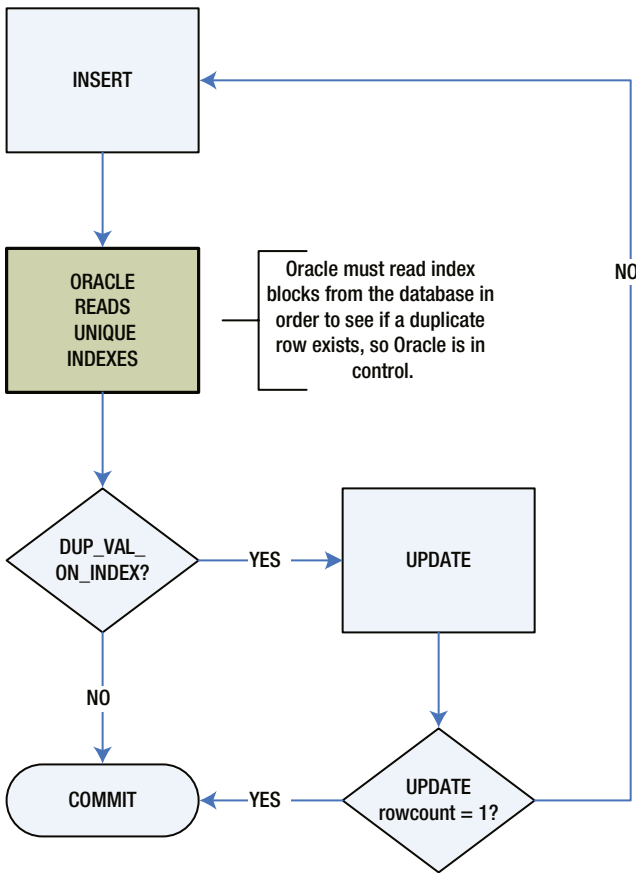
INSERT

ORACLE READS UNIQUE INDEXES

Oracle must read index blocks from the database in order to see if a duplicate row exists, so Oracle is in control.

NO

DUP_VAL_ ON_INDEX?

YES

UPDATE

NO

COMMIT

YES

UPDATE rowcount = 1?